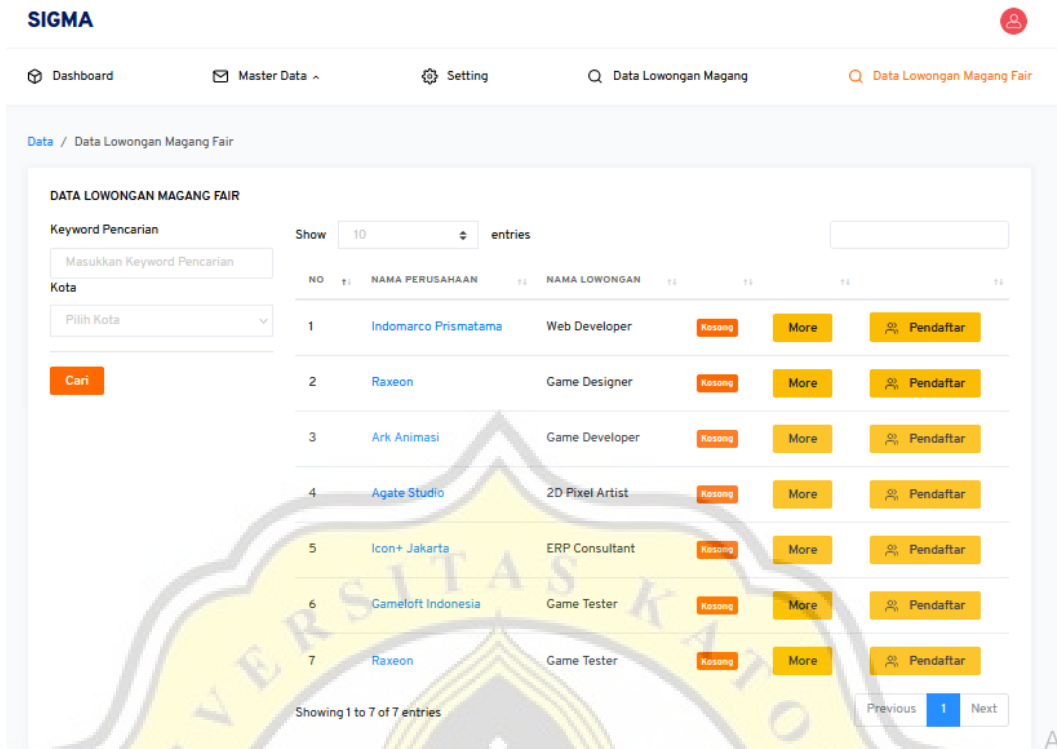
SIGMA

Dashboard Master Data Setting Data Lowongan Magang Data Lowongan Magang Fair

Data / Data Lowongan Magang Fair

DATA LOWONGAN MAGANG FAIR

Keyword Pencarian

Masukkan Keyword Pencarian

Kota

Pilih Kota

Cari

Show 10 entries

| NO | NAMA PERUSAHAAN | NAMA LOWONGAN | | | |
|---|---|---|---|---|---|
| 1 | Indomarco Prismatama | Web Developer | Kosong | More | Pendaftar |
| 2 | Raxeon | Game Designer | Kosong | More | Pendaftar |
| 3 | Ark Animasi | Game Developer | Kosong | More | Pendaftar |
| 4 | Agate Studio | 2D Pixel Artist | Kosong | More | Pendaftar |
| 5 | Icon+ Jakarta | ERP Consultant | Kosong | More | Pendaftar |
| 6 | Gameloft Indonesia | Game Tester | Kosong | More | Pendaftar |
| 7 | Raxeon | Game Tester | Kosong | More | Pendaftar |

Showing 1 to 7 of 7 entries

Previous 1 Next

SITAS KA